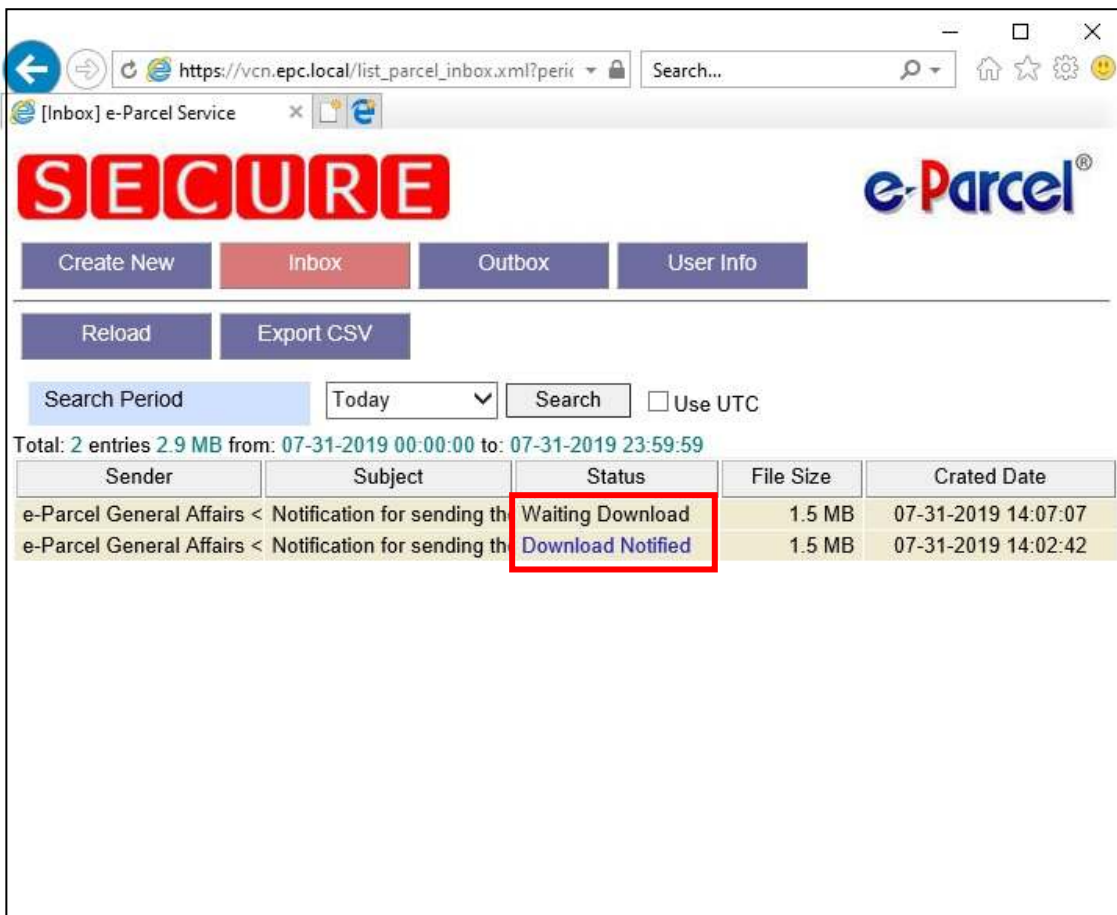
https://vcn.epc.local/list_parcel_inbox.xml?peric

Search...

[Inbox] e-Parcel Service

SECURE

e-Parcel®

Create New

Inbox

Outbox

User Info

Reload

Export CSV

Search Period

Today

Search

Use UTC

Total: 2 entries 2.9 MB from: 07-31-2019 00:00:00 to: 07-31-2019 23:59:59

| Sender | Subject | Status | File Size | Crated Date |
|---|---|---|---|---|
| e-Parcel General Affairs < | Notification for sending th | Waiting Download | 1.5 MB | 07-31-2019 14:07:07 |
| e-Parcel General Affairs < | Notification for sending th | Download Notified | 1.5 MB | 07-31-2019 14:02:42 |